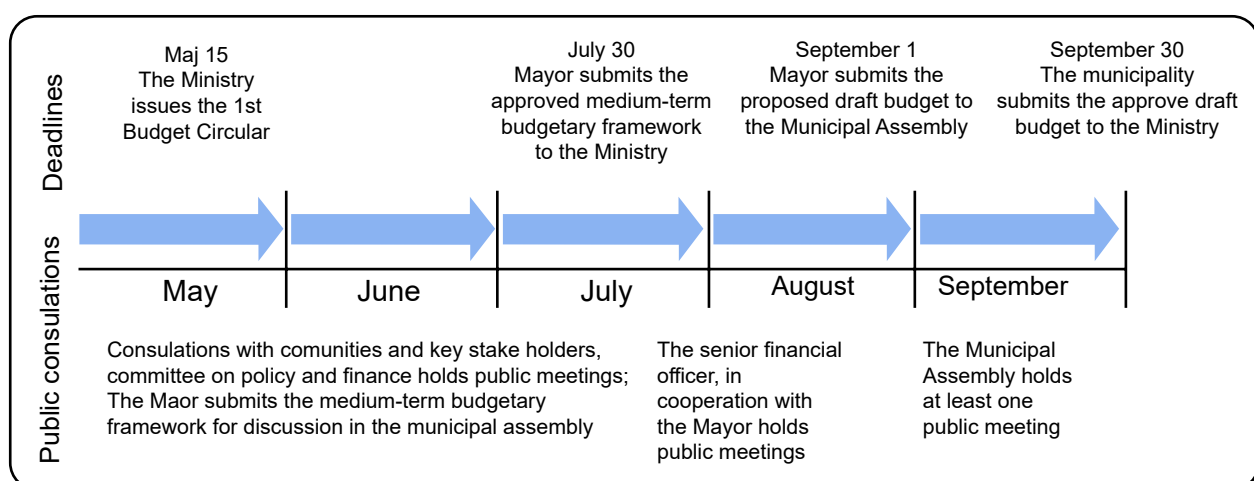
Deadlines

Maj 15
The Ministry issues the 1st Budget Circular

July 30
Mayor submits the approved medium-term budgetary framework to the Ministry

September 1
Mayor submits the proposed draft budget to the Municipal Assembly

September 30
The municipality submits the approve draft budget to the Ministry

Public consulations

May

June

July

August

September

Consulations with comunities and key stake holders, committee on policy and finance holds public meetings; The Maor submits the medium-term budgetary framework for discussion in the municipal assembly

The senior financial officer, in cooperation with the Mayor holds public meetings

The Municipal Assembly holds at least one public meeting